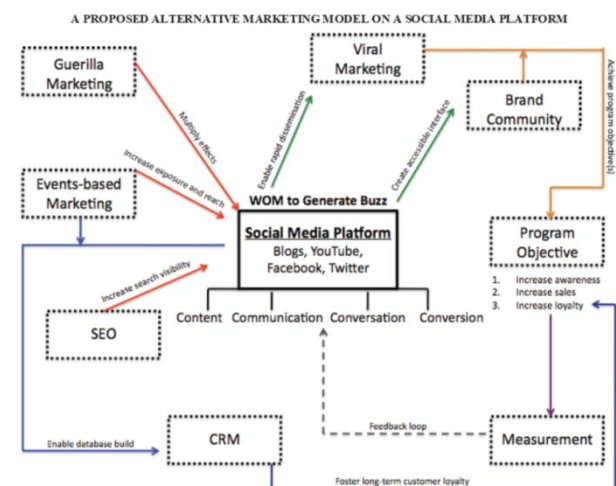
A PROPOSED ALTERNATIVE MARKETING MODEL ON A SOCIAL MEDIA PLATFORM

Guerilla Marketing

Viral Marketing

Brand Community

Achieve program objective(s)

Multiply effects

Enable rapid dissemination

Create accessible interface

Increase exposure and reach

Events-based Marketing

WOM to Generate Buzz

Social Media Platform

Blogs, YouTube, Facebook, Twitter

Program Objective

1. Increase awareness
2. Increase sales
3. Increase loyalty

Increase search visibility

SEO

Content Communication Conversation Conversion

Feedback loop

Enable database build

CRM

Measurement

Foster long-term customer loyalty